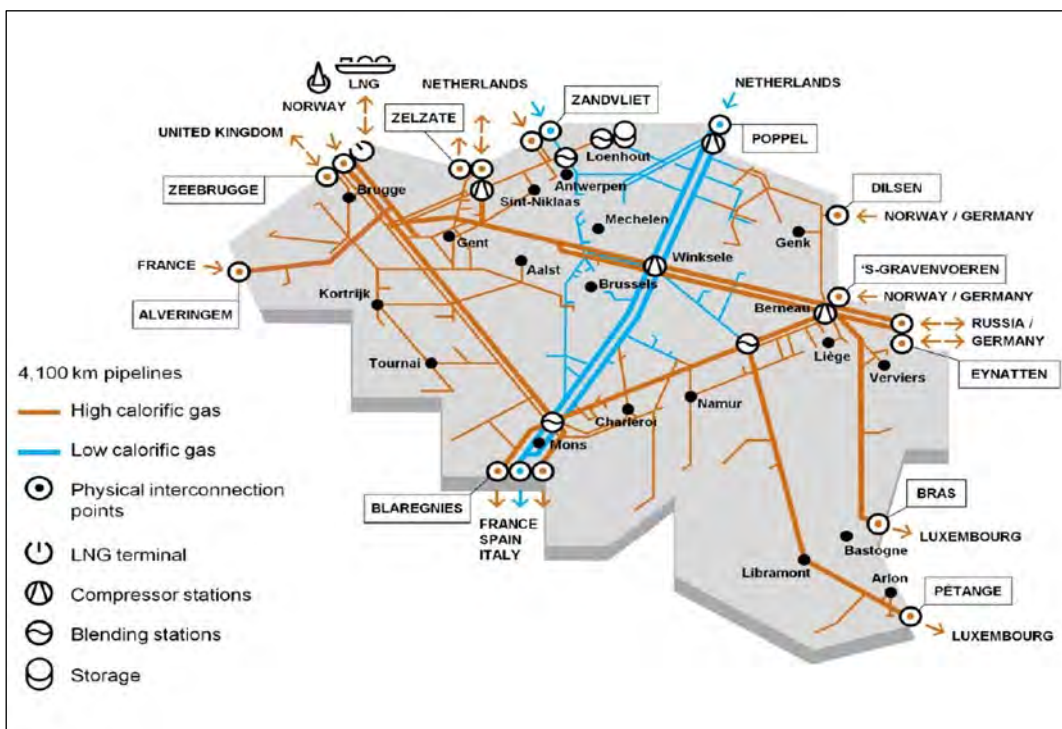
NORWAY
LNG
NETHERLANDS
ZANDVLIET
NETHERLANDS
UNITED KINGDOM
ZELZATE
POPPEL
Loenhout
ZEEBRUGGE
Brugge
Antwerpen
Sint-Niklaas
DILSEN
NORWAY / GERMANY
Mechelen
Gent
Genk
FRANCE
Aalst
Winksele
ALVERINGEM
'S-GRAVENVOEREN
Brussels
Kortrijk
NORWAY / GERMANY
Berneau
RUSSIA / GERMANY
Liège
Tournai
Verviers
EYNATTEN
4,100 km pipelines
High calorific gas
Namur
Charleroi
Low calorific gas
Mons
Physical interconnection points
BLAREGNIES
BRAS
FRANCE
SPAIN
ITALY
LUXEMBOURG
LNG terminal
Bastogne
Libramont
Arlon
Compressor stations
PÉTANGE
Blending stations
LUXEMBOURG
Storage